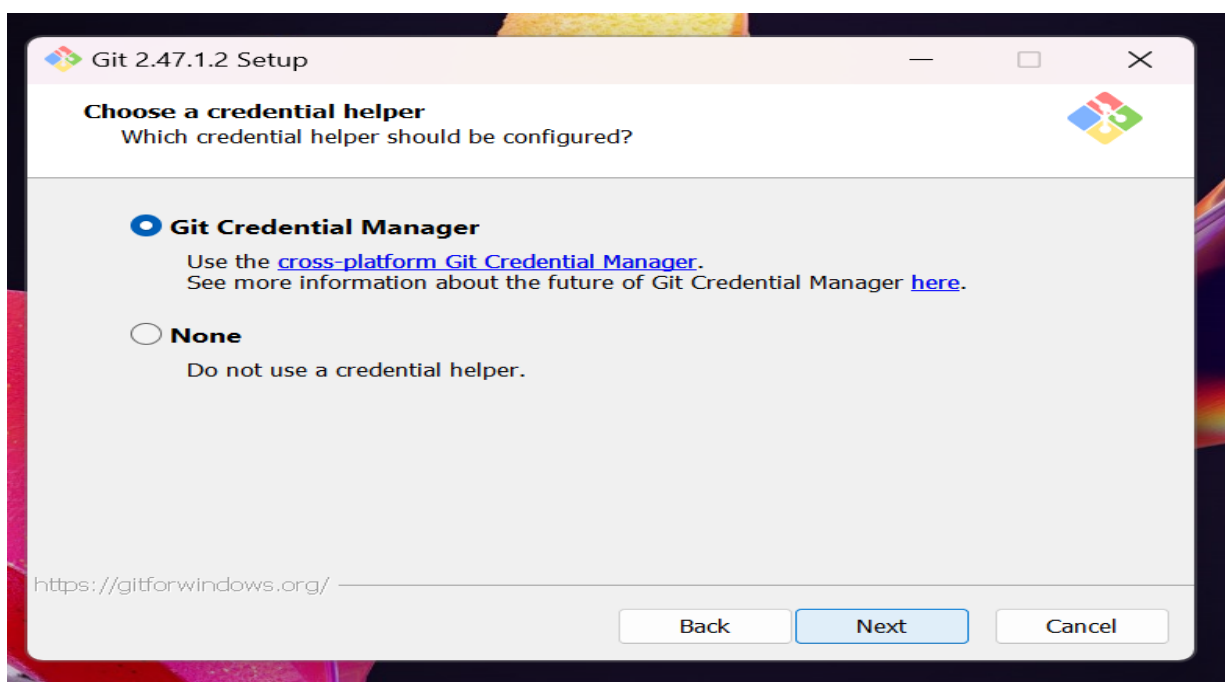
Git 2.47.1.2 Setup

Choose a credential helper
Which credential helper should be configured?

Git Credential Manager
Use the cross-platform Git Credential Manager.
See more information about the future of Git Credential Manager here.

None
Do not use a credential helper.

https://gitforwindows.org/

Back Next Cancel